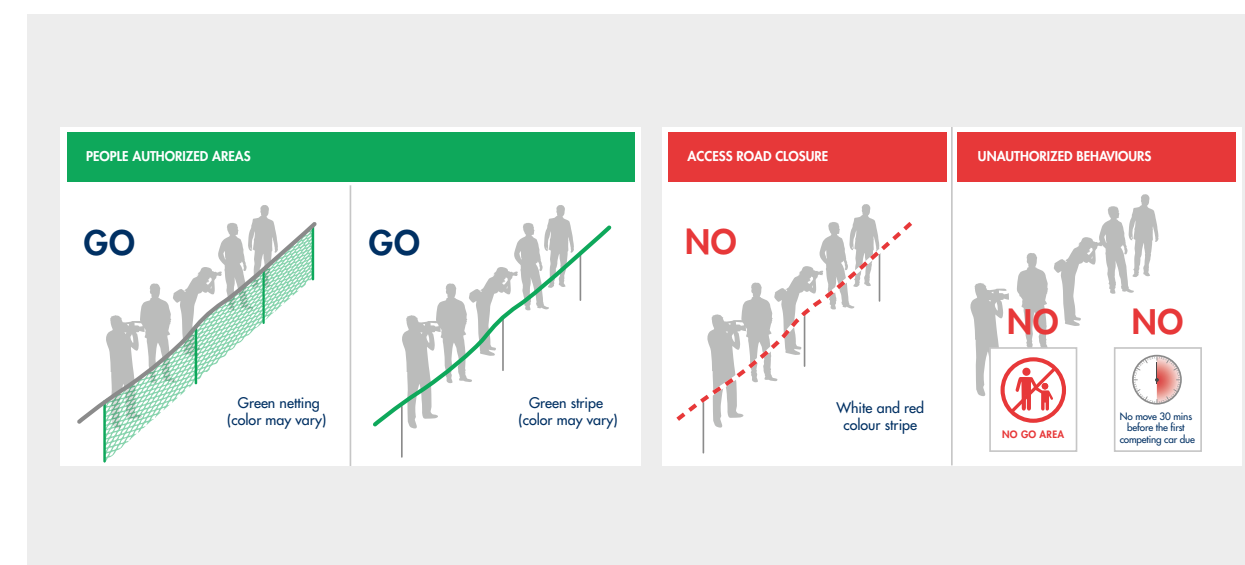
PEOPLE AUTHORIZED AREAS

GO

Green netting
(color may vary)

GO

Green stripe
(color may vary)

ACCESS ROAD CLOSURE

NO

White and red
colour stripe

UNAUTHORIZED BEHAVIOURS

NO

NO GO AREA

NO

No move 30 mins before the first competing car due